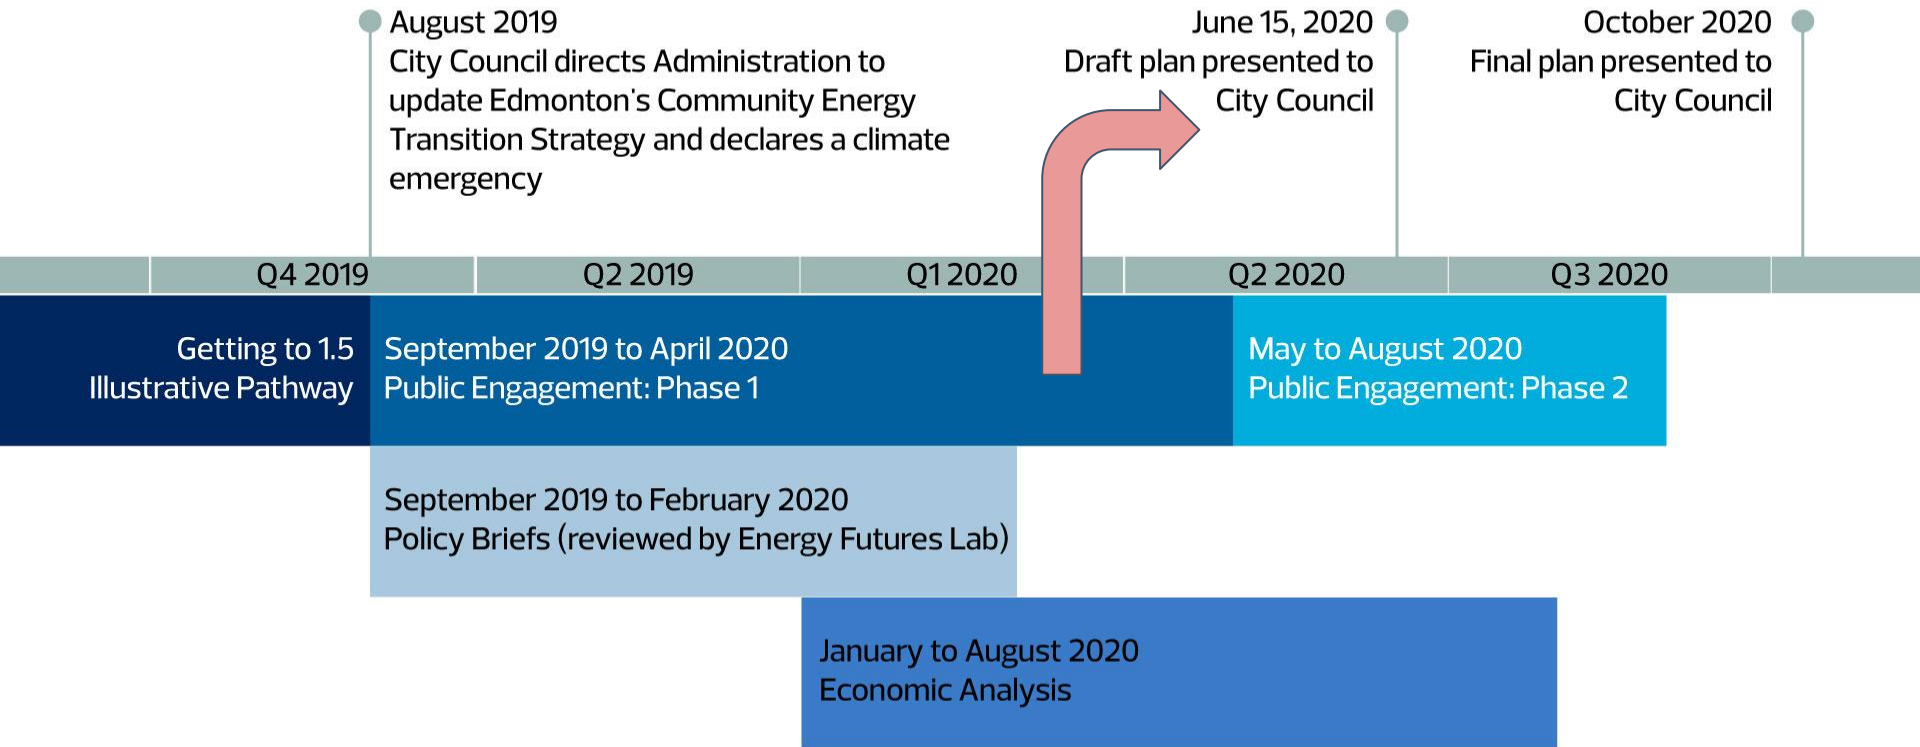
August 2019
City Council directs Administration to update Edmonton's Community Energy Transition Strategy and declares a climate emergency

June 15, 2020
Draft plan presented to City Council

October 2020
Final plan presented to City Council

Q4 2019

Q2 2019

Q1 2020

Q2 2020

Q3 2020

Getting to 1.5
Illustrative Pathway

September 2019 to April 2020
Public Engagement: Phase 1

May to August 2020
Public Engagement: Phase 2

September 2019 to February 2020
Policy Briefs (reviewed by Energy Futures Lab)

January to August 2020
Economic Analysis